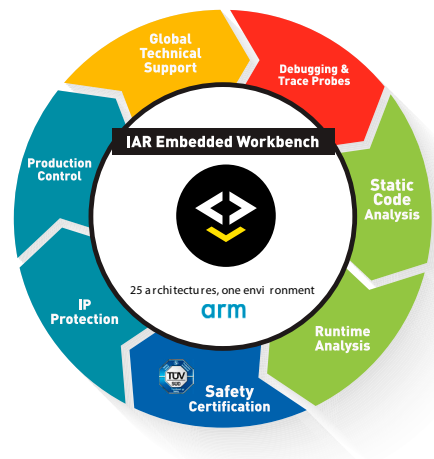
Global Technical Support

Debugging & Trace Probes

Static Code Analysis

Runtime Analysis

Safety Certification

IP Protection

Production Control

IAR Embedded Workbench

25 architectures, one environment

arm

TÜV SÜD